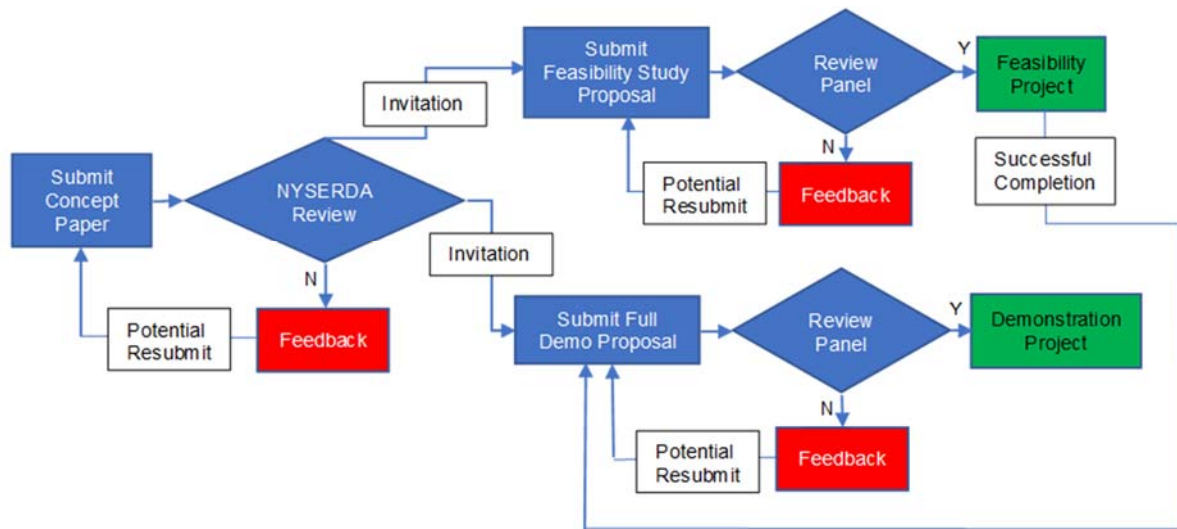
Submit Feasibility Study Proposal

Review Panel

Y

Feasibility Project

Invitation

N

Successful Completion

Potential Resubmit

Feedback

Submit Concept Paper

NYSERDA Review

Invitation

N

Submit Full Demo Proposal

Review Panel

Y

Demonstration Project

Potential Resubmit

Feedback

N

Potential Resubmit

Feedback